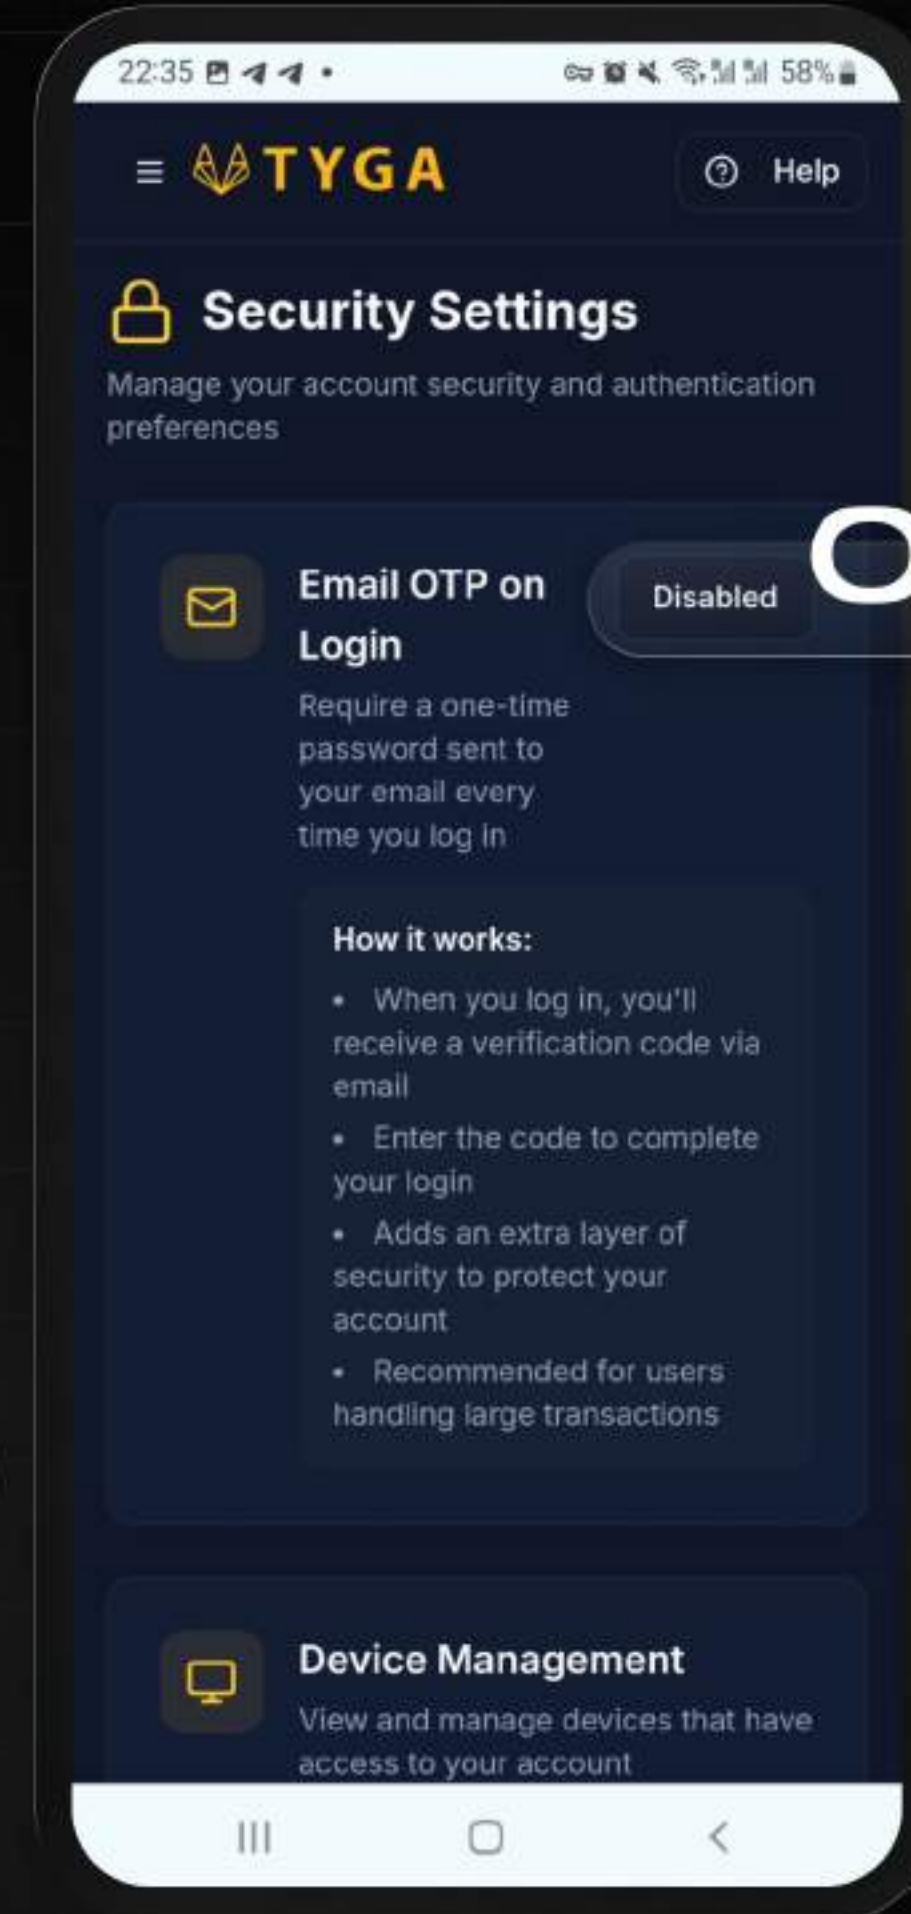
22:35 58%

≡ TYGA

Help

Security Settings

Manage your account security and authentication preferences

Email OTP on Login

Disabled

Require a one-time password sent to your email every time you log in

How it works:

• When you log in, you'll receive a verification code via email

• Enter the code to complete your login

• Adds an extra layer of security to protect your account

• Recommended for users handling large transactions

Device Management

View and manage devices that have access to your account